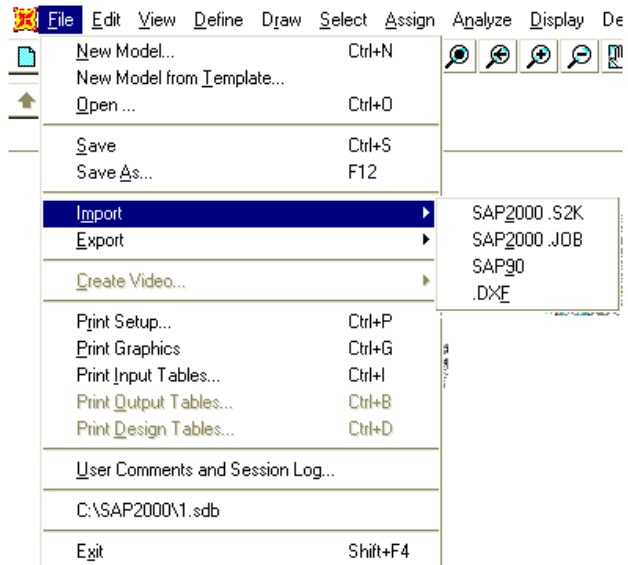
File Edit View Define Draw Select Assign Analyze Display De

New Model... Ctrl+N
New Model from Template...
Open ... Ctrl+O

Save Ctrl+S
Save As... F12

Import
Export

Create Video...

Print Setup... Ctrl+P
Print Graphics Ctrl+G
Print Input Tables... Ctrl+I
Print Output Tables... Ctrl+B
Print Design Tables... Ctrl+D

User Comments and Session Log...

C:\SAP2000\1.sdb

Exit Shift+F4

SAP2000 .S2K
SAP2000 .JOB
SAP90
.DXF